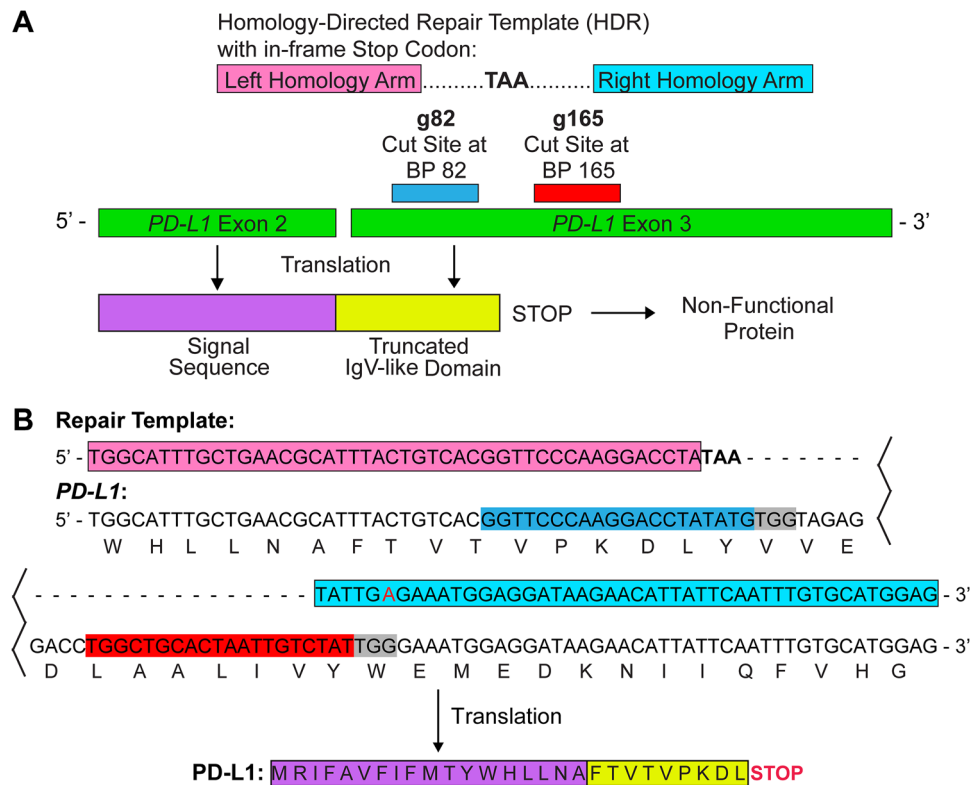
A

Homology-Directed Repair Template (HDR) with in-frame Stop Codon:

Left Homology Arm ..........TAA.......... Right Homology Arm

g82
Cut Site at BP 82

g165
Cut Site at BP 165

5' - *PD-L1* Exon 2 *PD-L1* Exon 3 - 3'

Translation

Signal Sequence

Truncated IgV-like Domain

STOP → Non-Functional Protein

B

**Repair Template:**

5' - TGGCATTTGCTGAACGCATTTACTGTCACGGTTCCCAAGGACCTA**TAA** - - - - - - -

***PD-L1*:**

5' - TGGCATTTGCTGAACGCATTTACTGTCACGGTTCCCAAGGACCTATATGTGGTAGAG
W H L L N A F T V T V P K D L Y V V E

- - - - - - - - - - - - - - - TATTGAGAAATGGAGGATAAGAACATTATTCAATTTGTGCATGGAG - 3'

GACCTGGCTGCACTAATTGTCTATTGGGAAATGGAGGATAAGAACATTATTCAATTTGTGCATGGAG - 3'
D L A A L I V Y W E M E D K N I I Q F V H G

Translation

**PD-L1:** MRIFAVFIFMTYWHLLNAFTVTVPKDLSTOP